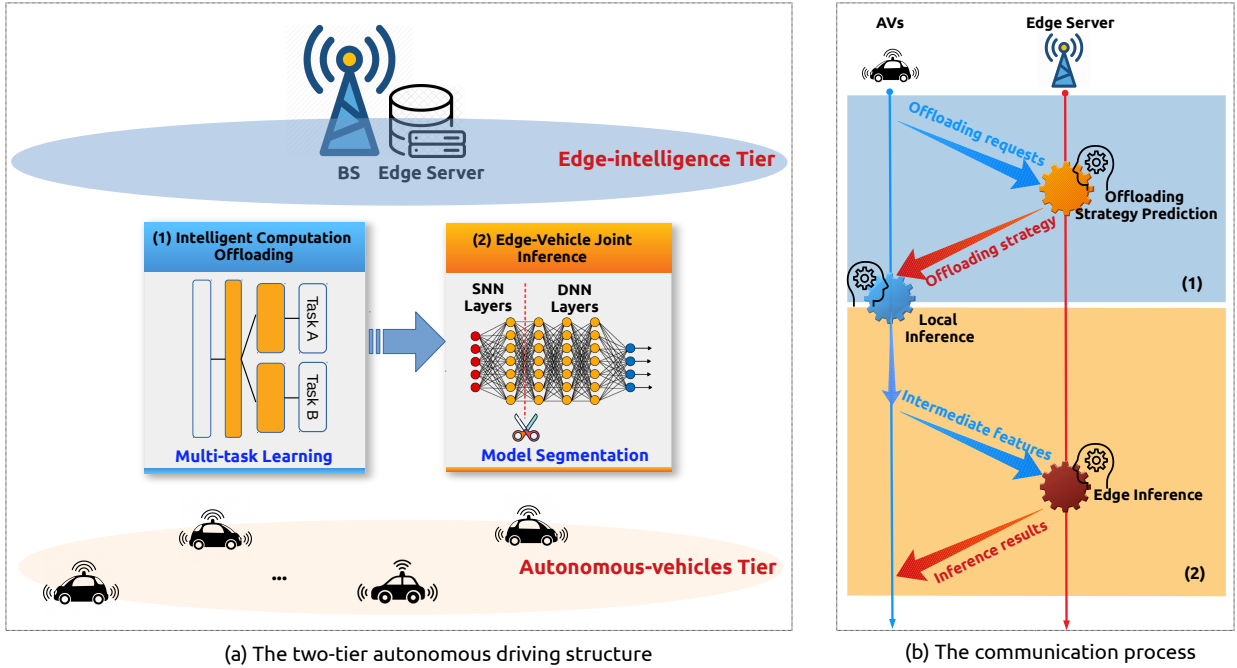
BS Edge Server

Edge-intelligence Tier

(1) Intelligent Computation Offloading

Task A

Task B

Multi-task Learning

(2) Edge-Vehicle Joint Inference

SNN Layers

DNN Layers

Model Segmentation

...

Autonomous-vehicles Tier

(a) The two-tier autonomous driving structure

AVs

Edge Server

Offloading requests

Offloading Strategy Prediction

Offloading strategy

(1)

Local Inference

Intermediate features

Edge Inference

Inference results

(2)

(b) The communication process